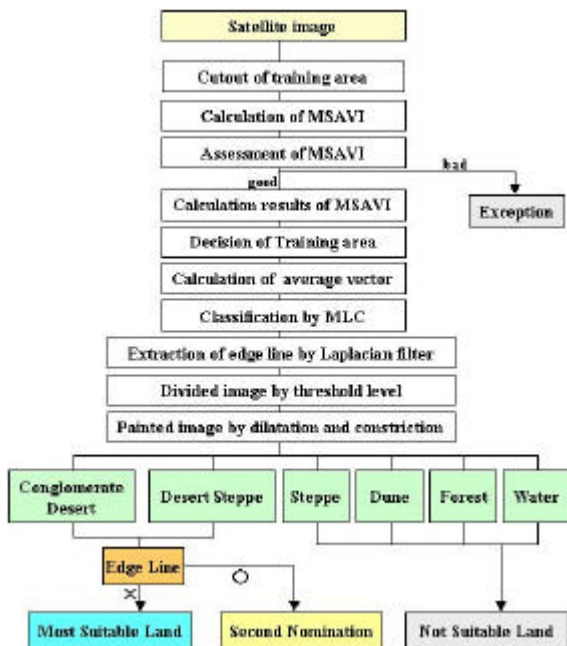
Satellite image

Cutout of training area

Calculation of MSAVI

Assessment of MSAVI

bad

good

Calculation results of MSAVI

Exception

Decision of Training area

Calculation of average vector

Classification by MLC

Extraction of edge line by Laplacian filter

Divided image by threshold level

Painted image by dilatation and constriction

Conglomerate Desert

Desert Steppe

Steppe

Dune

Forest

Water

Edge Line

×

○

Most Suitable Land

Second Nomination

Not Suitable Land